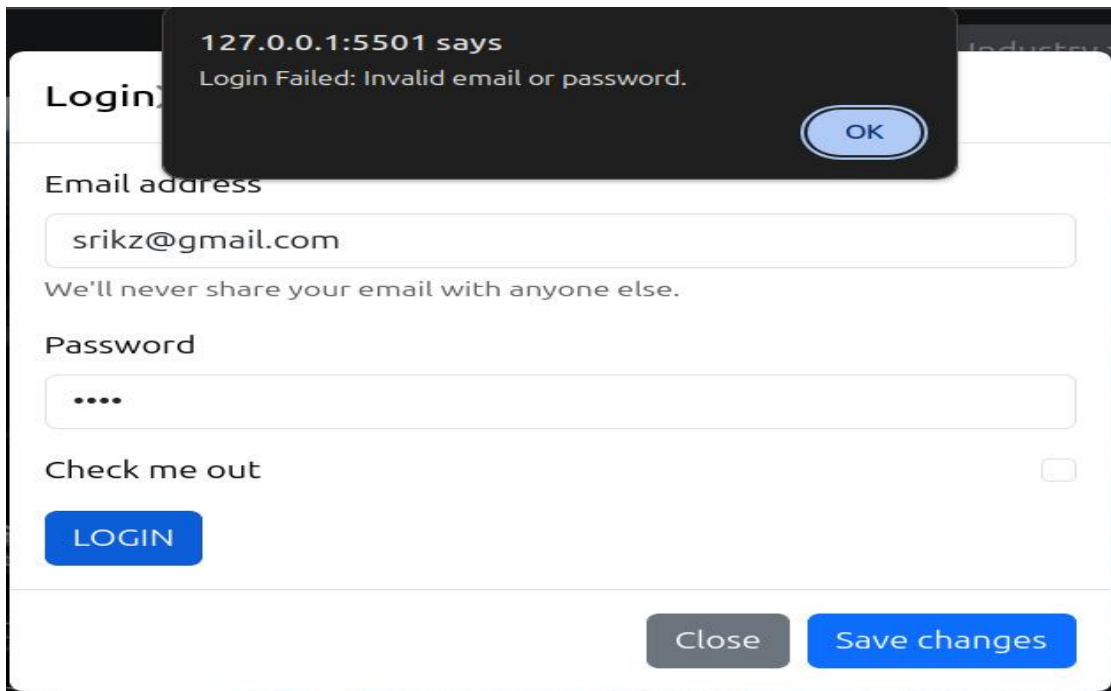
127.0.0.1:5501 says
Login Failed: Invalid email or password.

OK

Industry

Login

Email address

srikz@gmail.com

We'll never share your email with anyone else.

Password

••••

Check me out

LOGIN

Close

Save changes